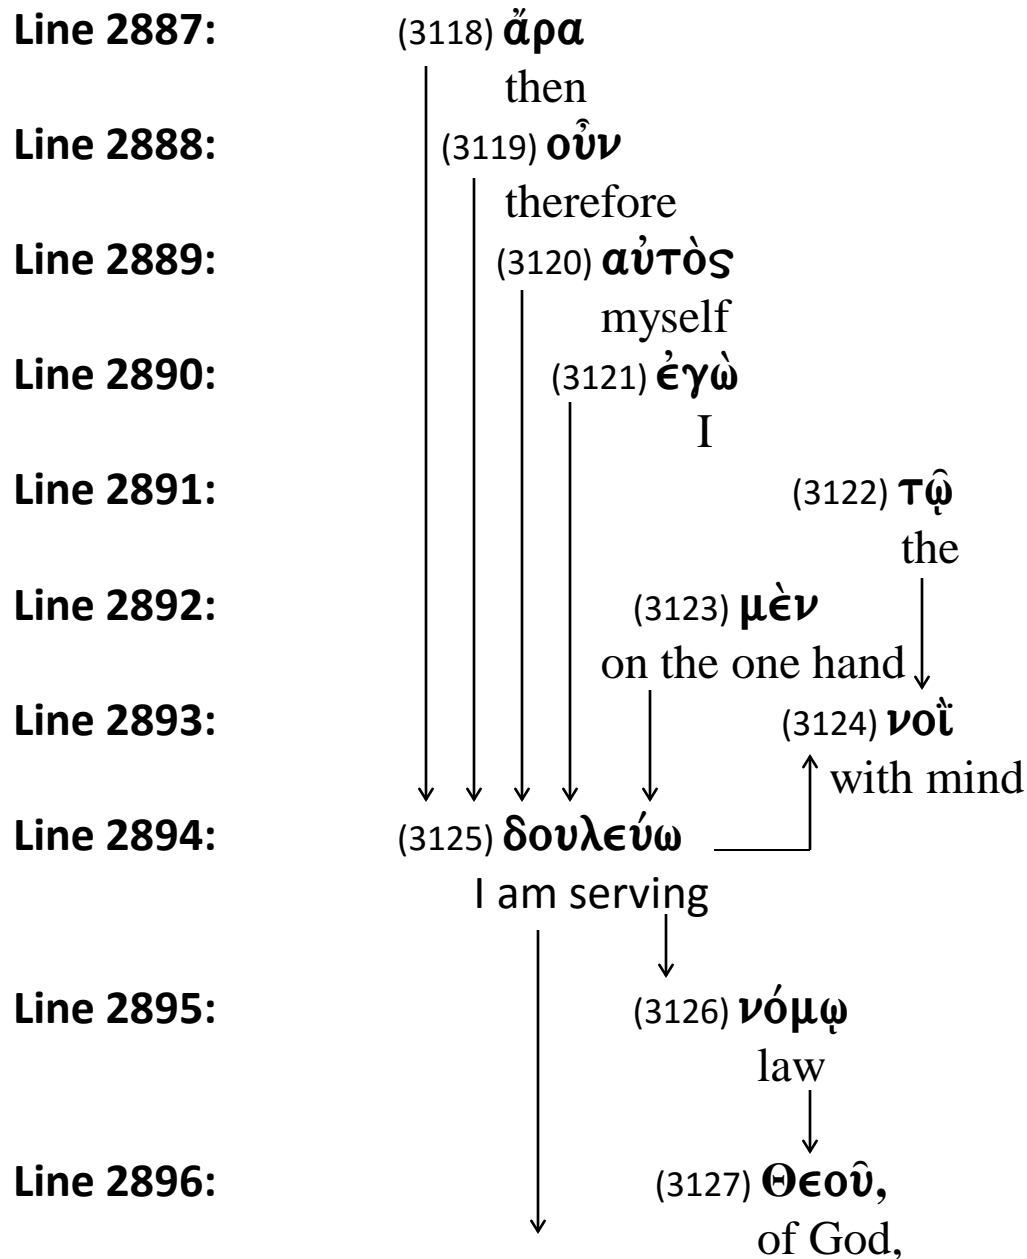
Line 2887: (3118) ἄρα
then

Line 2888: (3119) οὖν
therefore

Line 2889: (3120) αὐτὸς
myself

Line 2890: (3121) ἐγὼ
I

Line 2891: (3122) τῷ
the

Line 2892: (3123) μὲν
on the one hand

Line 2893: (3124) νοῒ
with mind

Line 2894: (3125) δουλεύω
I am serving

Line 2895: (3126) νόμῳ
law

Line 2896: (3127) Θεοῦ,
of God,